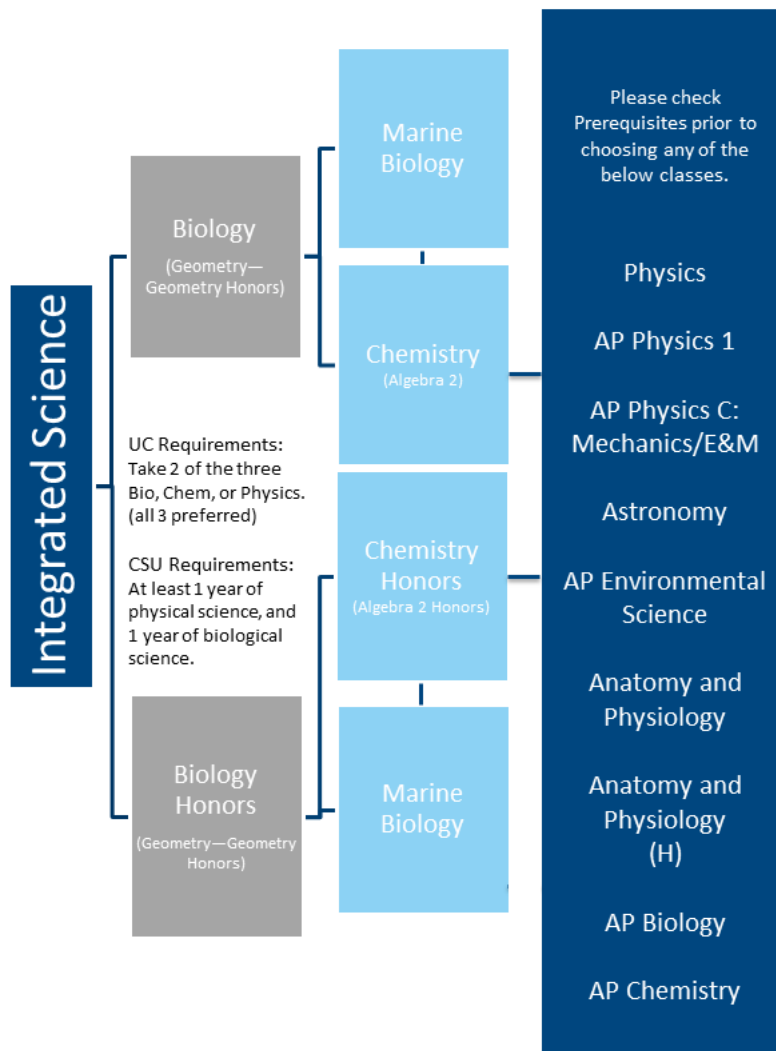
Integrated Science

Biology
(Geometry—Geometry Honors)

UC Requirements: Take 2 of the three Bio, Chem, or Physics. (all 3 preferred)

CSU Requirements: At least 1 year of physical science, and 1 year of biological science.

Biology Honors
(Geometry—Geometry Honors)

Marine Biology

Chemistry
(Algebra 2)

Chemistry Honors
(Algebra 2 Honors)

Marine Biology

Please check Prerequisites prior to choosing any of the below classes.

Physics

AP Physics 1

AP Physics C: Mechanics/E&M

Astronomy

AP Environmental Science

Anatomy and Physiology

Anatomy and Physiology (H)

AP Biology

AP Chemistry